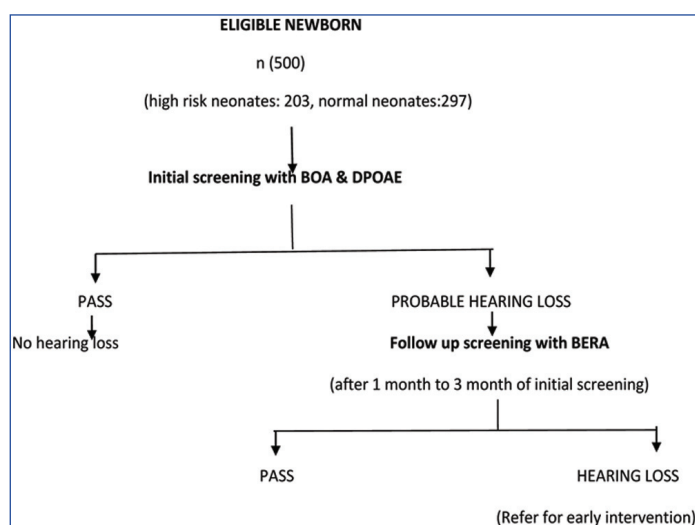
ELIGIBLE NEWBORN

n (500)

(high risk neonates: 203, normal neonates:297)

Initial screening with BOA & DPOAE

PASS

No hearing loss

PROBABLE HEARING LOSS

Follow up screening with BERA

(after 1 month to 3 month of initial screening)

PASS

HEARING LOSS

(Refer for early intervention)